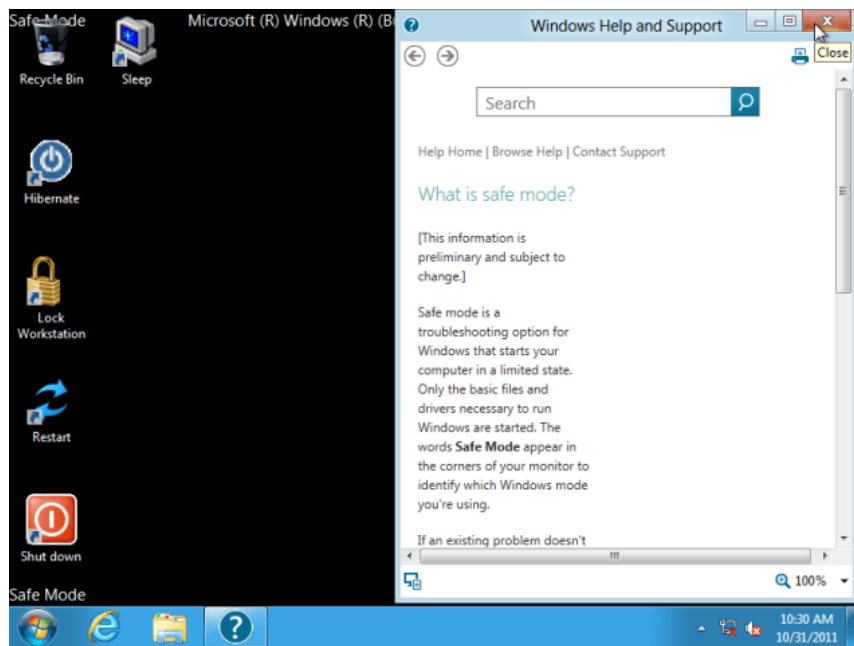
Safe Mode

Recycle Bin

Sleep

Microsoft (R) Windows (R) (B

Hibernate

Lock Workstation

Restart

Shut down

Safe Mode

Windows Help and Support

Close

Search

Help Home | Browse Help | Contact Support

What is safe mode?

[This information is preliminary and subject to change.]

Safe mode is a troubleshooting option for Windows that starts your computer in a limited state. Only the basic files and drivers necessary to run Windows are started. The words **Safe Mode** appear in the corners of your monitor to identify which Windows mode you're using.

If an existing problem doesn't

100%

10:30 AM
10/31/2011